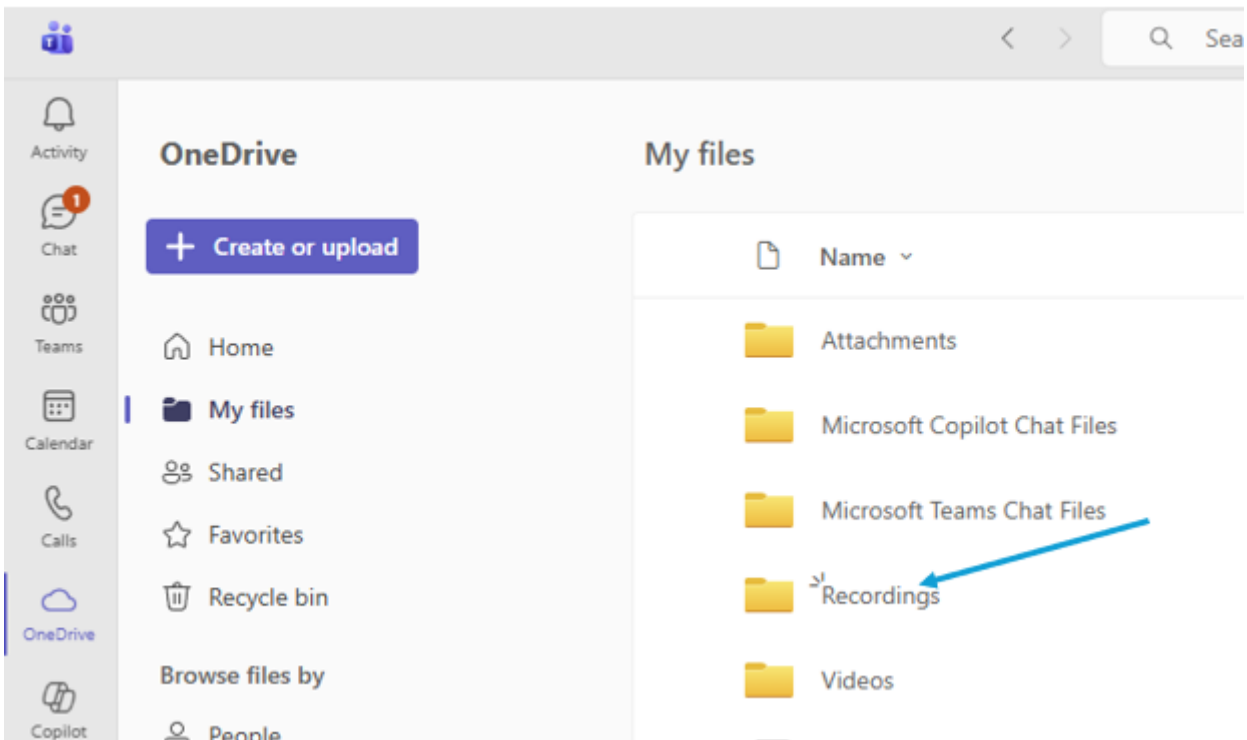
Sea

Activity

1

Chat

Teams

Calendar

Calls

OneDrive

Copilot

OneDrive

+ Create or upload

Home

My files

Shared

Favorites

Recycle bin

Browse files by

People

My files

Name

Attachments

Microsoft Copilot Chat Files

Microsoft Teams Chat Files

Recordings

Videos